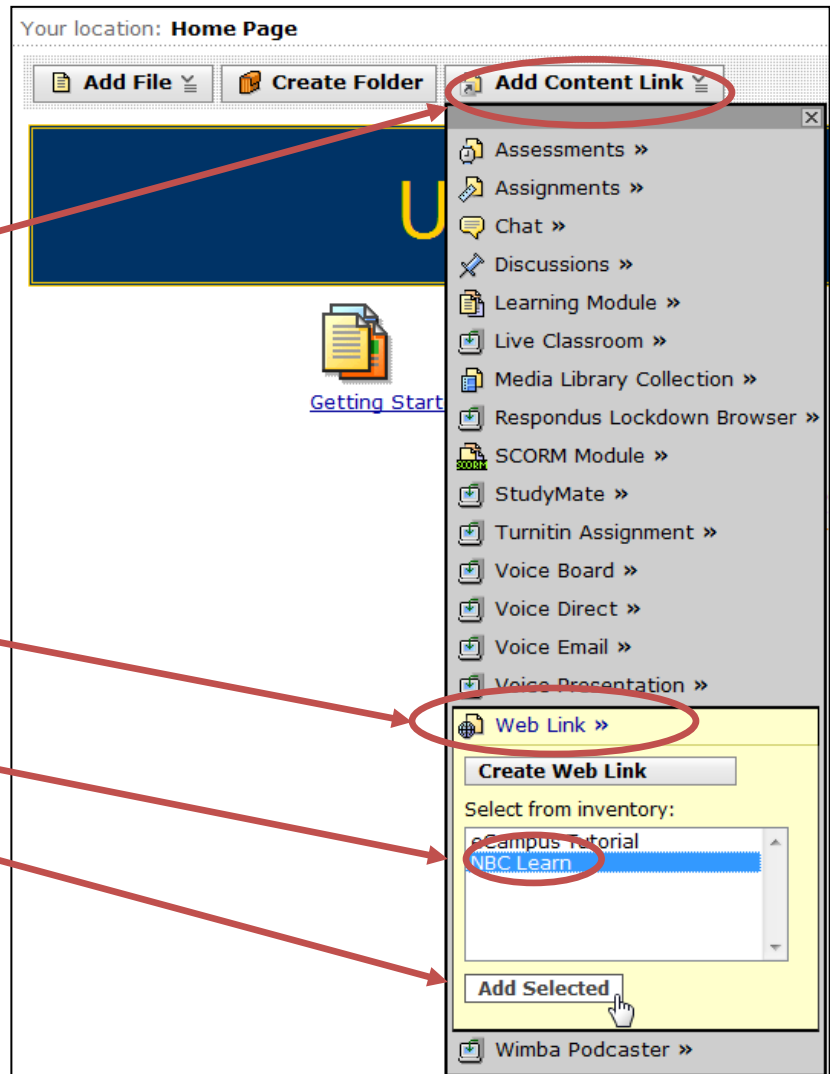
Your location: **Home Page**

Add File | Create Folder | Add Content Link

U

Getting Start

Assessments »
Assignments »
Chat »
Discussions »
Learning Module »
Live Classroom »
Media Library Collection »
Respondus Lockdown Browser »
SCORM Module »
StudyMate »
Turnitin Assignment »
Voice Board »
Voice Direct »
Voice Email »
Voice Presentation »
Web Link »

Create Web Link

Select from inventory:
eCampus Tutorial
NBC Learn

Add Selected

Wimba Podcaster »